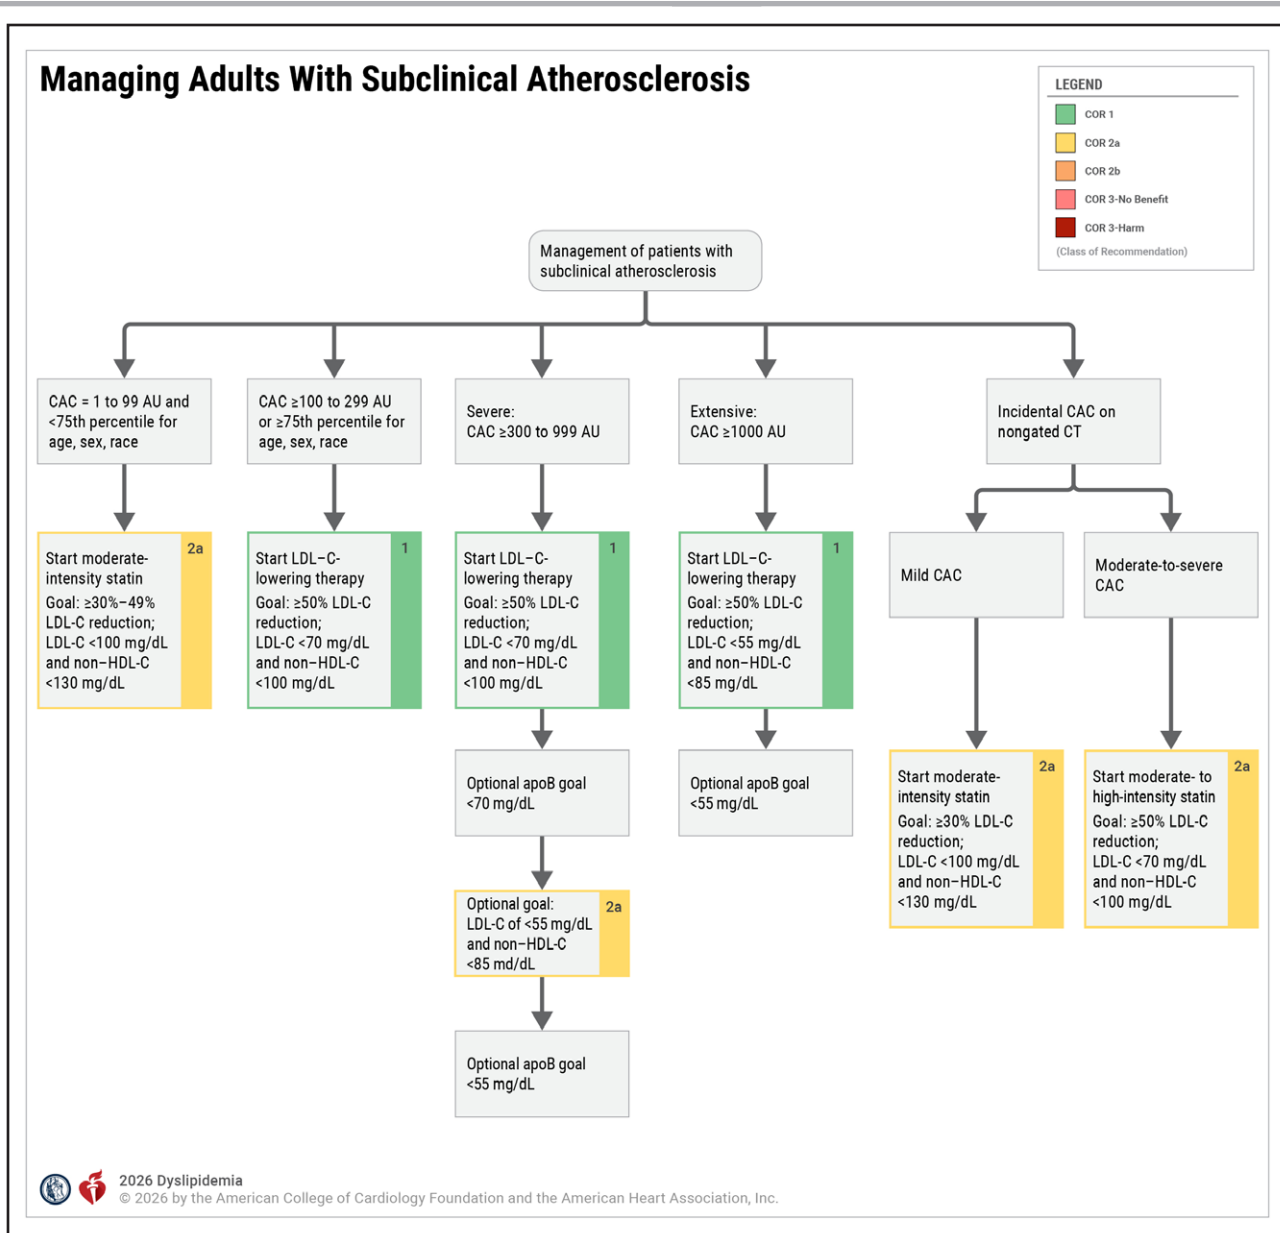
Managing Adults With Subclinical Atherosclerosis

LEGEND
COR 1
COR 2a
COR 2b
COR 3-No Benefit
COR 3-Harm
(Class of Recommendation)

Management of patients with subclinical atherosclerosis

CAC = 1 to 99 AU and <75th percentile for age, sex, race

CAC ≥100 to 299 AU or ≥75th percentile for age, sex, race

Severe: CAC ≥300 to 999 AU

Extensive: CAC ≥1000 AU

Incidental CAC on nongated CT

Start moderate-intensity statin
Goal: ≥30%–49% LDL-C reduction; LDL-C <100 mg/dL and non-HDL-C <130 mg/dL
2a

Start LDL-C-lowering therapy
Goal: ≥50% LDL-C reduction; LDL-C <70 mg/dL and non-HDL-C <100 mg/dL
1

Start LDL-C-lowering therapy
Goal: ≥50% LDL-C reduction; LDL-C <70 mg/dL and non-HDL-C <100 mg/dL
1

Start LDL-C-lowering therapy
Goal: ≥50% LDL-C reduction; LDL-C <55 mg/dL and non-HDL-C <85 mg/dL
1

Mild CAC

Moderate-to-severe CAC

Optional apoB goal <70 mg/dL

Optional apoB goal <55 mg/dL

Start moderate-intensity statin
Goal: ≥30% LDL-C reduction; LDL-C <100 mg/dL and non-HDL-C <130 mg/dL
2a

Start moderate- to high-intensity statin
Goal: ≥50% LDL-C reduction; LDL-C <70 mg/dL and non-HDL-C <100 mg/dL
2a

Optional goal: LDL-C of <55 mg/dL and non-HDL-C <85 md/dL
2a

Optional apoB goal <55 mg/dL

2026 Dyslipidemia
© 2026 by the American College of Cardiology Foundation and the American Heart Association, Inc.